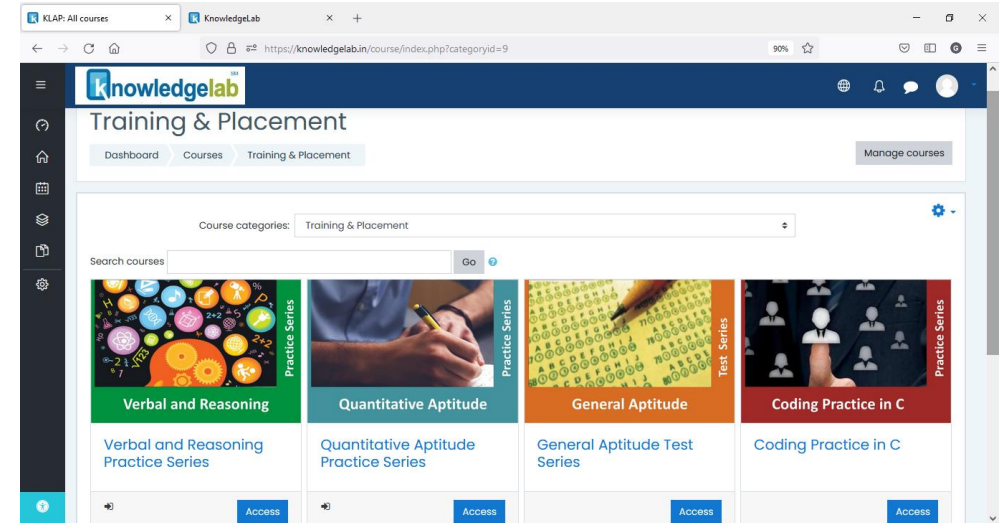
KLAP: All courses
KnowledgeLab
https://knowledgelab.in/course/index.php?categoryid=9
90%

knowledgelab

Training & Placement

Dashboard Courses Training & Placement

Manage courses

Course categories: Training & Placement

Search courses Go

Practice Series
Verbal and Reasoning

Practice Series
Quantitative Aptitude

Test Series
General Aptitude

Practice Series
Coding Practice in C

Verbal and Reasoning Practice Series

Quantitative Aptitude Practice Series

General Aptitude Test Series

Coding Practice in C

Access

Access

Access

Access